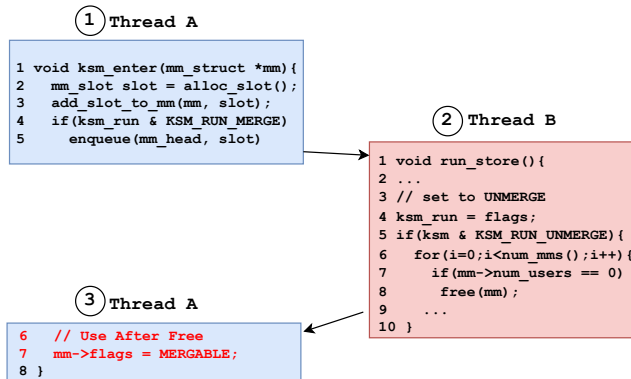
1 Thread A

1 void ksm_enter(mm_struct *mm){
2 mm_slot slot = alloc_slot();
3 add_slot_to_mm(mm, slot);
4 if(ksm_run & KSM_RUN_MERGE)
5 enqueue(mm_head, slot)

2 Thread B

1 void run_store(){
2 ...
3 // set to UNMERGE
4 ksm_run = flags;
5 if(ksm & KSM_RUN_UNMERGE){
6 for(i=0;i<num_mms();i++){
7 if(mm->num_users == 0)
8 free(mm);
9 ...
10 }

3 Thread A

6 // Use After Free
7 mm->flags = MERGABLE;
8 }